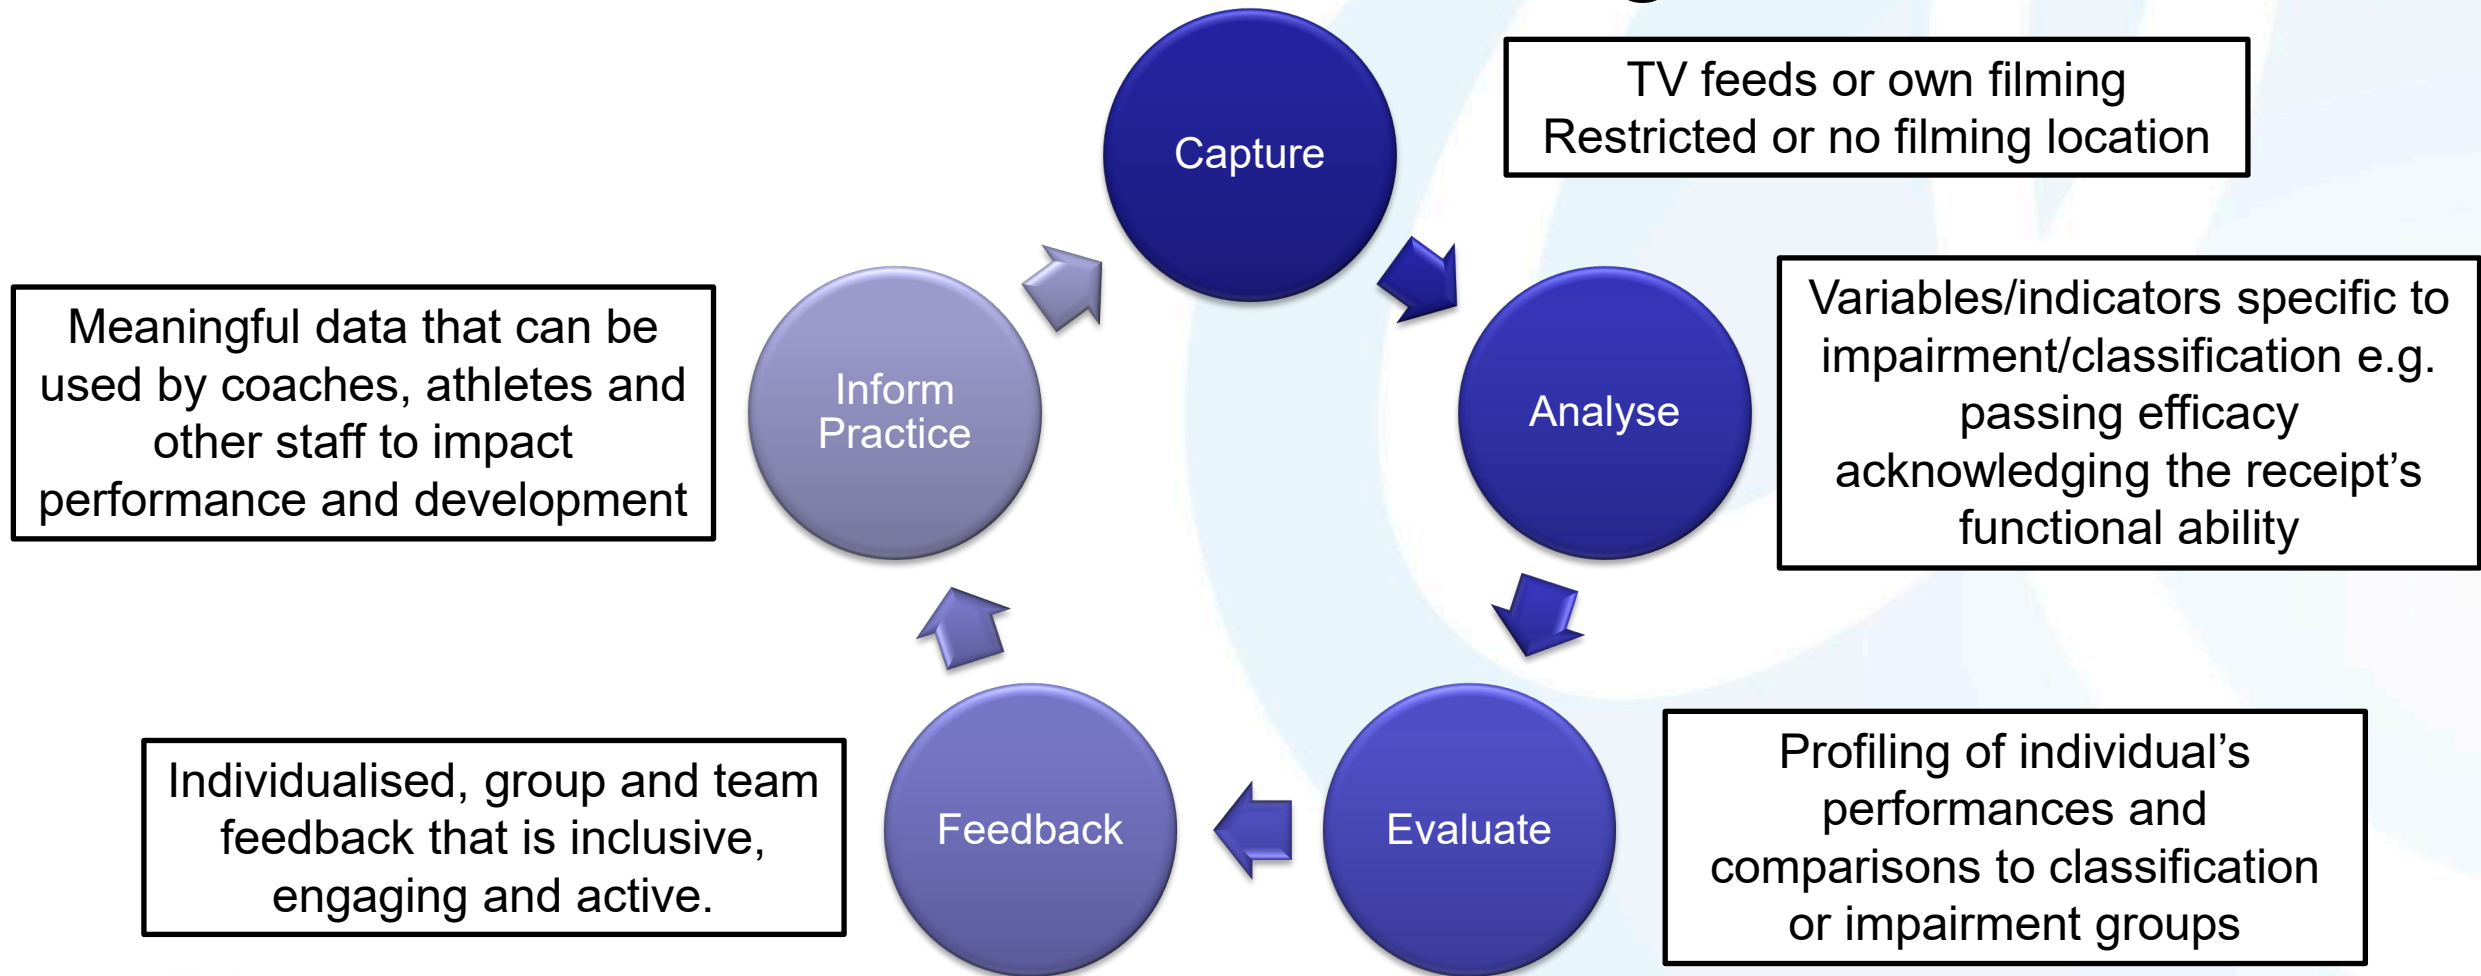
Capture

TV feeds or own filming
Restricted or no filming location

Analyse

Variables/indicators specific to impairment/classification e.g. passing efficacy acknowledging the receipt's functional ability

Evaluate

Profiling of individual's performances and comparisons to classification or impairment groups

Feedback

Individualised, group and team feedback that is inclusive, engaging and active.

Inform Practice

Meaningful data that can be used by coaches, athletes and other staff to impact performance and development